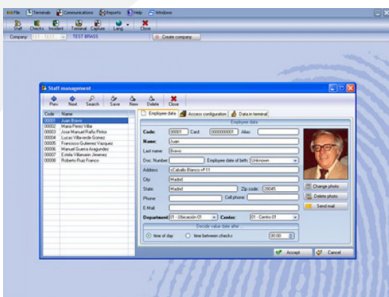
File Terminals Communications Reports Help Windows

Staff Checks Incident Terminal Capture Lang Close

Company TEST BRAVO Create company

Staff management

Prev Next Search Save New Delete Close

Code Name
00001 Juan Bravo
00002 Maria Perez Villa
00003 Jose Manuel Rallo Pinto
00004 Lucas Villaverde Gomez
00005 Francisco Gutierrez Vazquez
00006 Manuel Guerra Aragundez
00007 Emilio Villanueva Jimenez
00008 Roberto Ruiz Franco

Employee data Access configuration Data in terminal

Employee data

Code: 00001 Card 0000000001 Alias:

Name: Juan

Last name: Bravo

Doc. Number Employee date of birth Unknown

Address: c/Caballo Blanco nº 11

City: Madrid

State: Madrid Zip code 28045

Phone Cell phone

E.Mail

Department: 01 - Dirección 01 Center: 01 - Centro 01

Change photo

Delete photo

Send mail

Accept Cancel